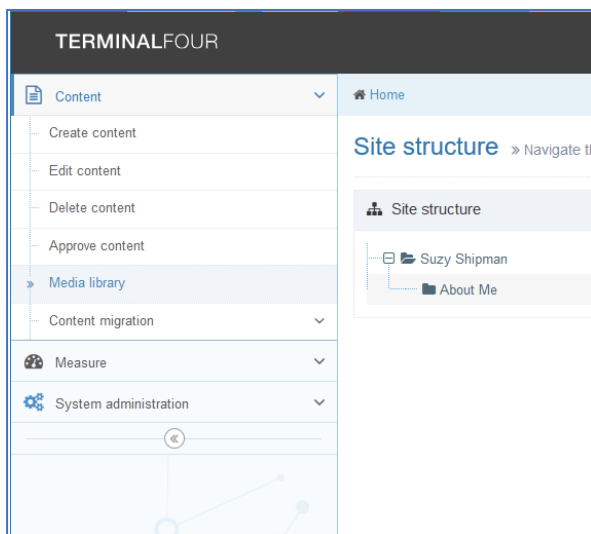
TERMINALFOUR

Content

Create content

Edit content

Delete content

Approve content

» Media library

Content migration

Measure

System administration

Home

Site structure » Navigate t

Site structure

Suzy Shipman

About Me